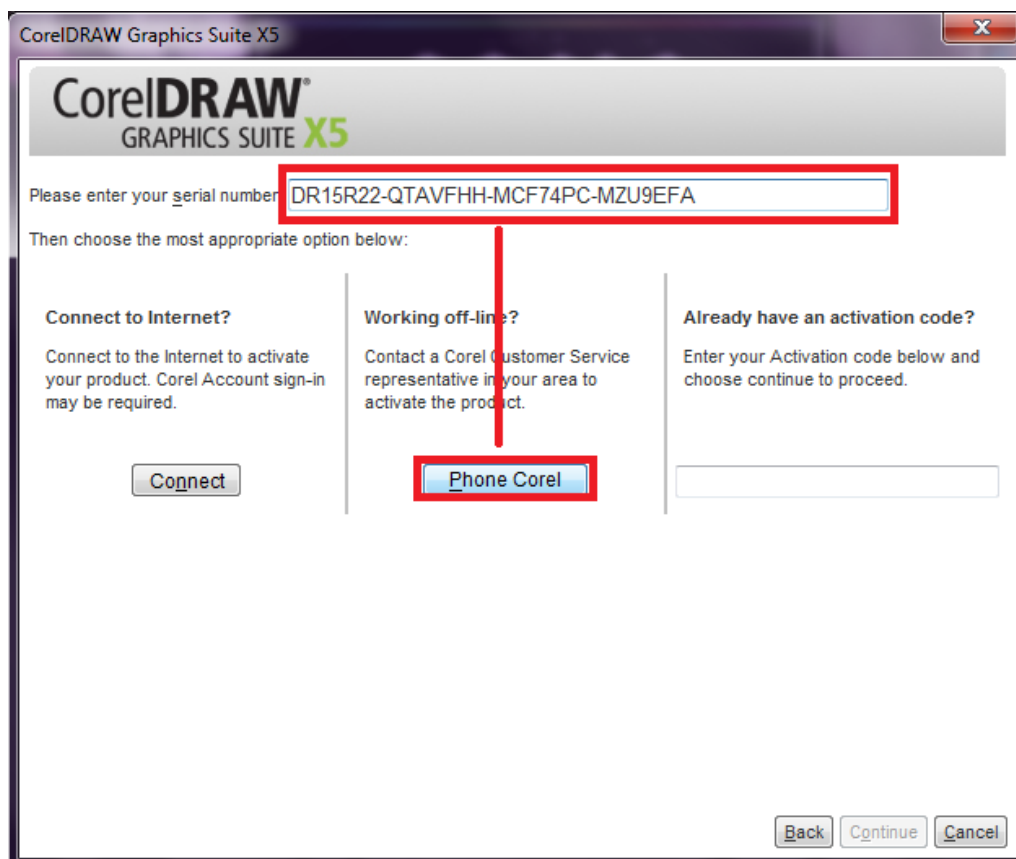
CorelDRAW Graphics Suite X5

CorelDRAW® GRAPHICS SUITE X5

Please enter your serial number DR15R22-QTAVFHH-MCF74PC-MZU9EFA

Then choose the most appropriate option below:

Connect to Internet?

Connect to the Internet to activate your product. Corel Account sign-in may be required.

Connect

Working off-line?

Contact a Corel Customer Service representative in your area to activate the product.

Phone Corel

Already have an activation code?

Enter your Activation code below and choose continue to proceed.

Back Continue Cancel